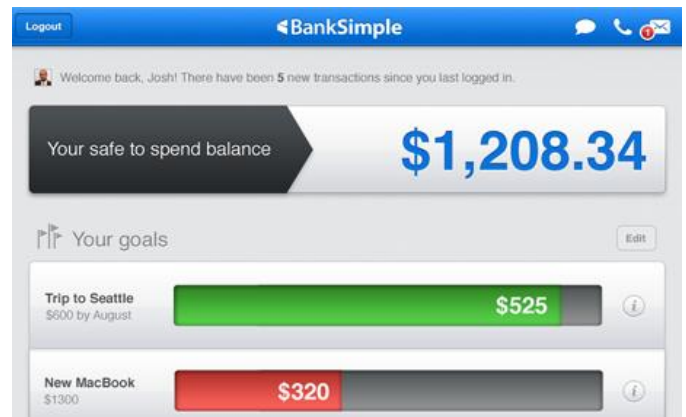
Logout

BankSimple

1

Welcome back, Josh! There have been 5 new transactions since you last logged in.

Your safe to spend balance

$1,208.34

Your goals

Edit

Trip to Seattle
$600 by August

$525

i

New MacBook
$1300

$320

i